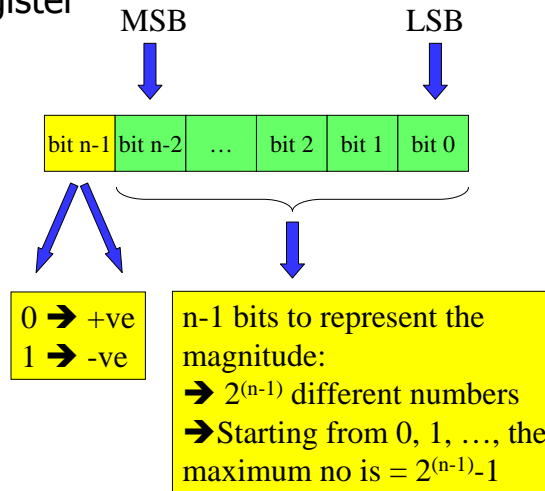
gister

MSB

LSB

| bit n-1 | bit n-2 | … | bit 2 | bit 1 | bit 0 |
|---|---|---|---|---|---|

0 ➔ +ve
1 ➔ -ve

n-1 bits to represent the magnitude:
➔ $2^{(n-1)}$ different numbers
➔Starting from 0, 1, …, the maximum no is = $2^{(n-1)}$-1